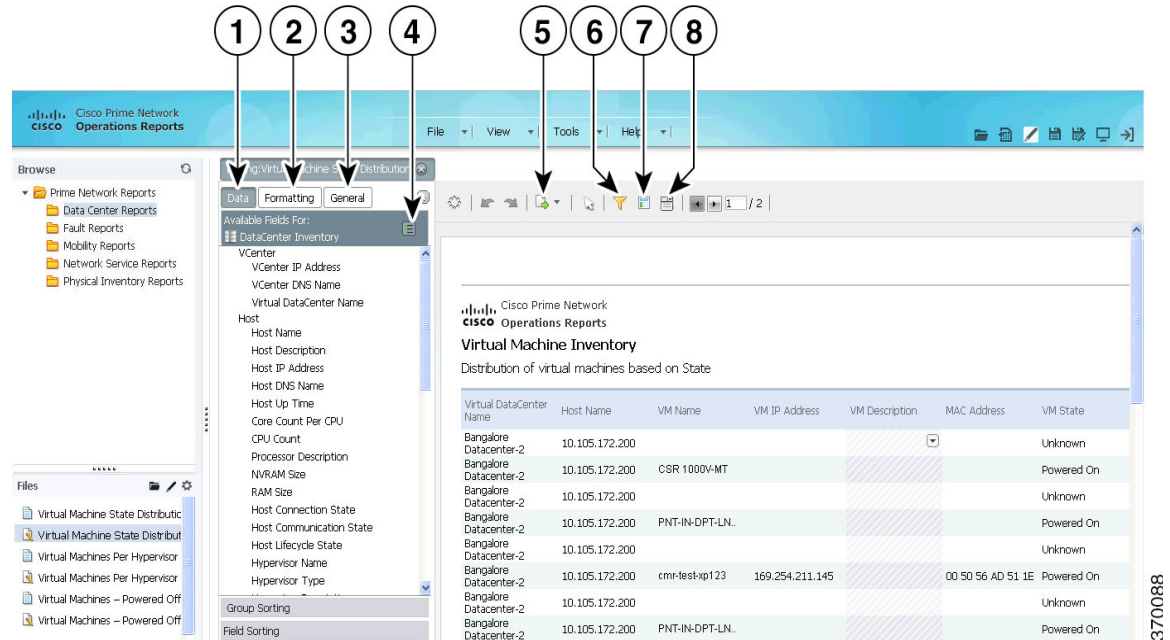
1 2 3 4 5 6 7 8

Cisco Prime Network
Operations Reports

File | View | Tools | Help |

Browse

Prime Network Reports
Data Center Reports
Fault Reports
Mobility Reports
Network Service Reports
Physical Inventory Reports

Files

Virtual Machine State Distributic
Virtual Machine State Distribut
Virtual Machines Per Hypervisor
Virtual Machines Per Hypervisor
Virtual Machines – Powered Off
Virtual Machines – Powered Off

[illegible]g:Virtual Machine S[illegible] Distribution

Data | Formatting | General

Available Fields For:
DataCenter Inventory

VCenter
VCenter IP Address
VCenter DNS Name
Virtual DataCenter Name
Host
Host Name
Host Description
Host IP Address
Host DNS Name
Host Up Time
Core Count Per CPU
CPU Count
Processor Description
NVRAM Size
RAM Size
Host Connection State
Host Communication State
Host Lifecycle State
Hypervisor Name
Hypervisor Type

Group Sorting
Field Sorting

1 / 2

Cisco Prime Network
Operations Reports
Virtual Machine Inventory
Distribution of virtual machines based on State

| Virtual DataCenter Name | Host Name | VM Name | VM IP Address | VM Description | MAC Address | VM State |
|---|---|---|---|---|---|---|
| Bangalore Datacenter-2 | 10.105.172.200 | | | | | Unknown |
| Bangalore Datacenter-2 | 10.105.172.200 | CSR 1000V-MT | | | | Powered On |
| Bangalore Datacenter-2 | 10.105.172.200 | | | | | Unknown |
| Bangalore Datacenter-2 | 10.105.172.200 | PNT-IN-DPT-LN.. | | | | Powered On |
| Bangalore Datacenter-2 | 10.105.172.200 | | | | | Unknown |
| Bangalore Datacenter-2 | 10.105.172.200 | cmr-test-xp123 | 169.254.211.145 | | 00 50 56 AD 51 1E | Powered On |
| Bangalore Datacenter-2 | 10.105.172.200 | | | | | Unknown |
| Bangalore Datacenter-2 | 10.105.172.200 | PNT-IN-DPT-LN.. | | | | Powered On |

370088